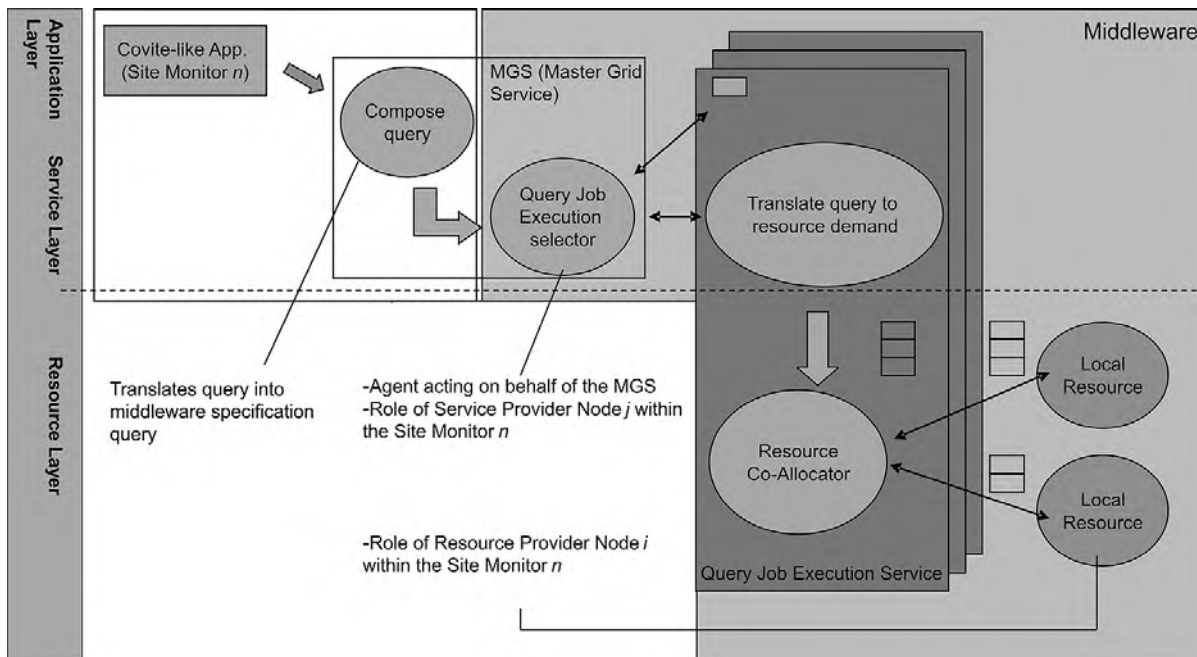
Application Layer

Service Layer

Resource Layer

Middleware

Covite-like App. (Site Monitor *n*)

MGS (Master Grid Service)

Compose query

Query Job Execution selector

Translate query to resource demand

Translates query into middleware specification query

-Agent acting on behalf of the MGS
-Role of Service Provider Node *j* within the Site Monitor *n*

Resource Co-Allocator

Local Resource

Local Resource

-Role of Resource Provider Node *i* within the Site Monitor *n*

Query Job Execution Service